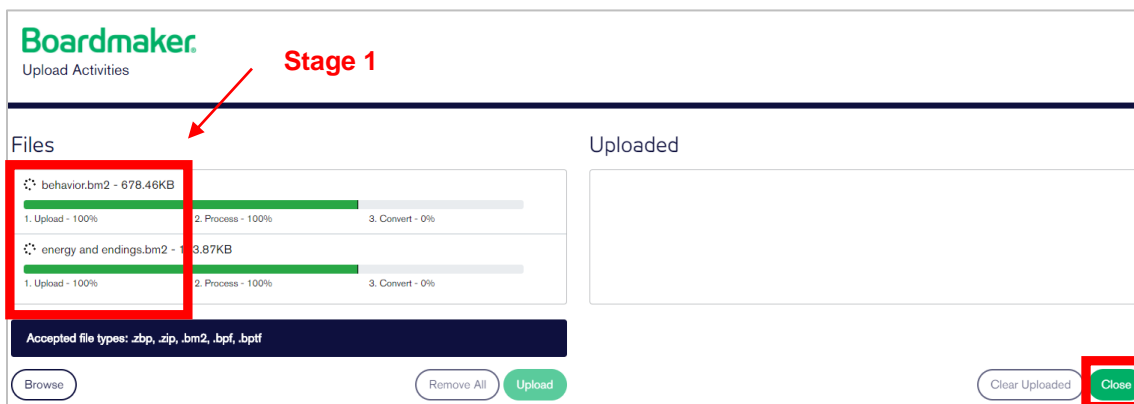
Boardmaker.
Upload Activities

Stage 1

Files

behavior.bm2 - 678.46KB
1. Upload - 100%
2. Process - 100%
3. Convert - 0%

energy and endings.bm2 - 1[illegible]3.87KB
1. Upload - 100%
2. Process - 100%
3. Convert - 0%

Accepted file types: .zbp, .zip, .bm2, .bpf, .bptf

Browse
Remove All
Upload

Uploaded

Clear Uploaded
Close